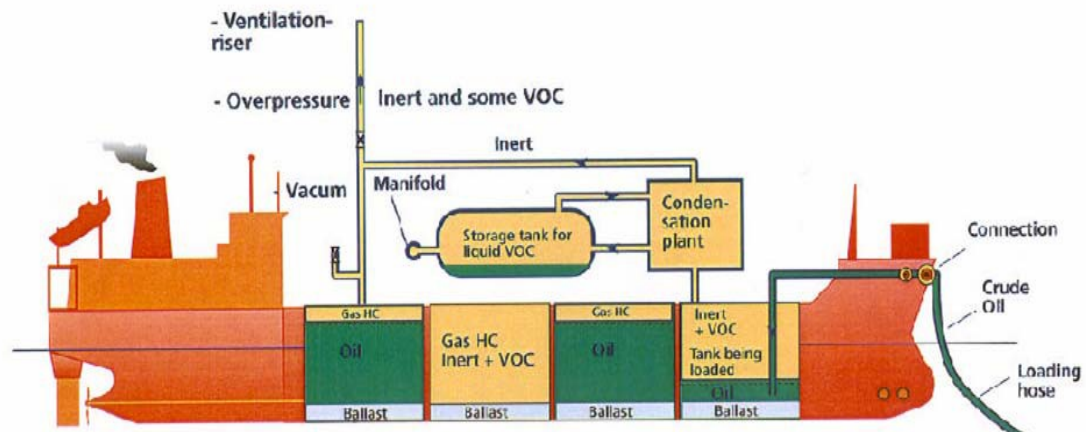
- Ventilation-riser

- Overpressure

Inert and some VOC

Inert

- Vacum

Manifold

Storage tank for liquid VOC

Condensation plant

Connection

Crude Oil

Loading hose

Gas HC

Oil

Ballast

Gas HC Inert + VOC

Ballast

Gas HC

Oil

Ballast

Inert + VOC

Tank being loaded

Oil

Ballast